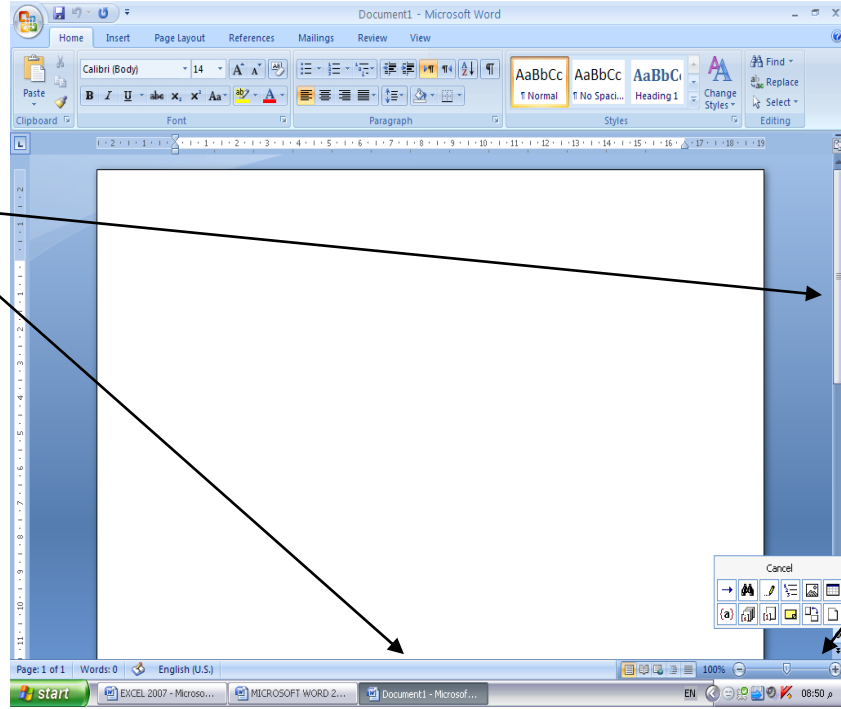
Document1 - Microsoft Word

Home Insert Page Layout References Mailings Review View

Paste
Clipboard
Calibri (Body) 14
Font
Paragraph
AaBbCc ¶ Normal
AaBbCc ¶ No Spaci...
AaBbC Heading 1
Change Styles
Styles
Find
Replace
Select
Editing

Cancel

Page: 1 of 1 Words: 0 English (U.S.) 100%

start EXCEL 2007 - Microso... MICROSOFT WORD 2... Document1 - Microsof... EN 08:50